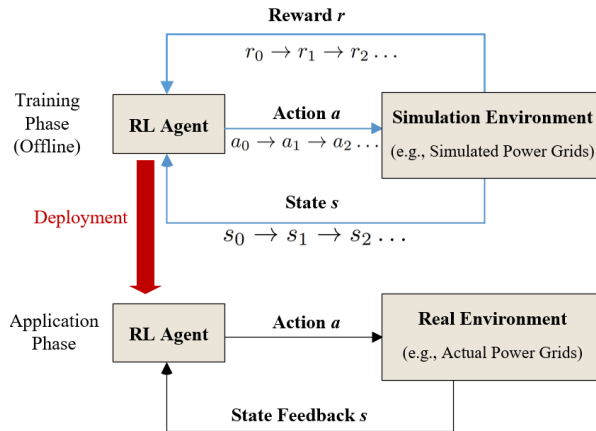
Reward $r$

$r_0 \rightarrow r_1 \rightarrow r_2 \ldots$

Training Phase (Offline)

RL Agent

Action $a$

$a_0 \rightarrow a_1 \rightarrow a_2 \ldots$

Simulation Environment

(e.g., Simulated Power Grids)

State $s$

$s_0 \rightarrow s_1 \rightarrow s_2 \ldots$

Deployment

Application Phase

RL Agent

Action $a$

Real Environment

(e.g., Actual Power Grids)

State Feedback $s$